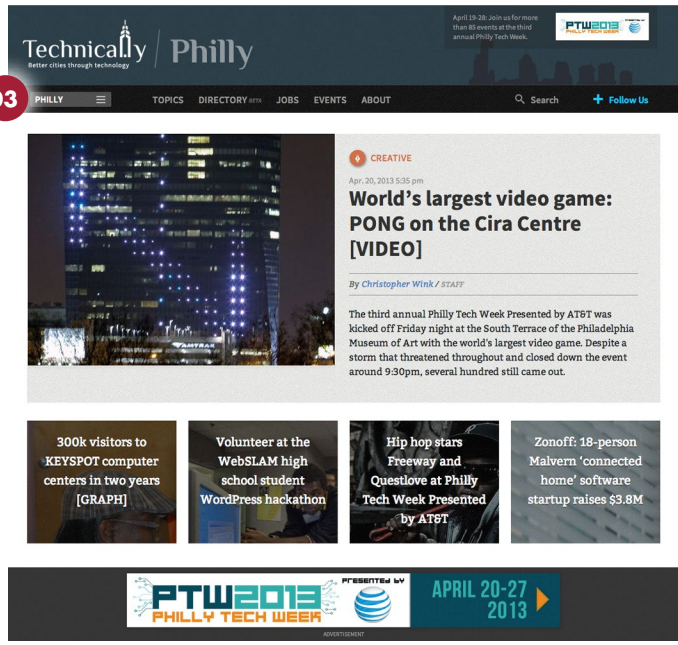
Technically | Philly
Better cities through technology

April 19-28: Join us for more than 85 events at the third annual Philly Tech Week.

PTW2013 PHILLY TECH WEEK

03

PHILLY

TOPICS DIRECTORY BETA JOBS EVENTS ABOUT

Search

+ Follow Us

AMTRAK

CREATIVE

Apr. 20, 2013 5:35 pm

World's largest video game: PONG on the Cira Centre [VIDEO]

By Christopher Wink / STAFF

The third annual Philly Tech Week Presented by AT&T was kicked off Friday night at the South Terrace of the Philadelphia Museum of Art with the world's largest video game. Despite a storm that threatened throughout and closed down the event around 9:30pm, several hundred still came out.

300k visitors to KEYSPOT computer centers in two years [GRAPH]

Volunteer at the WebSLAM high school student WordPress hackathon

Hip hop stars Freeway and Questlove at Philly Tech Week Presented by AT&T

Zonoff: 18-person Malvern 'connected home' software startup raises $3.8M

PTW2013 PHILLY TECH WEEK PRESENTED BY

APRIL 20-27 2013

ADVERTISEMENT